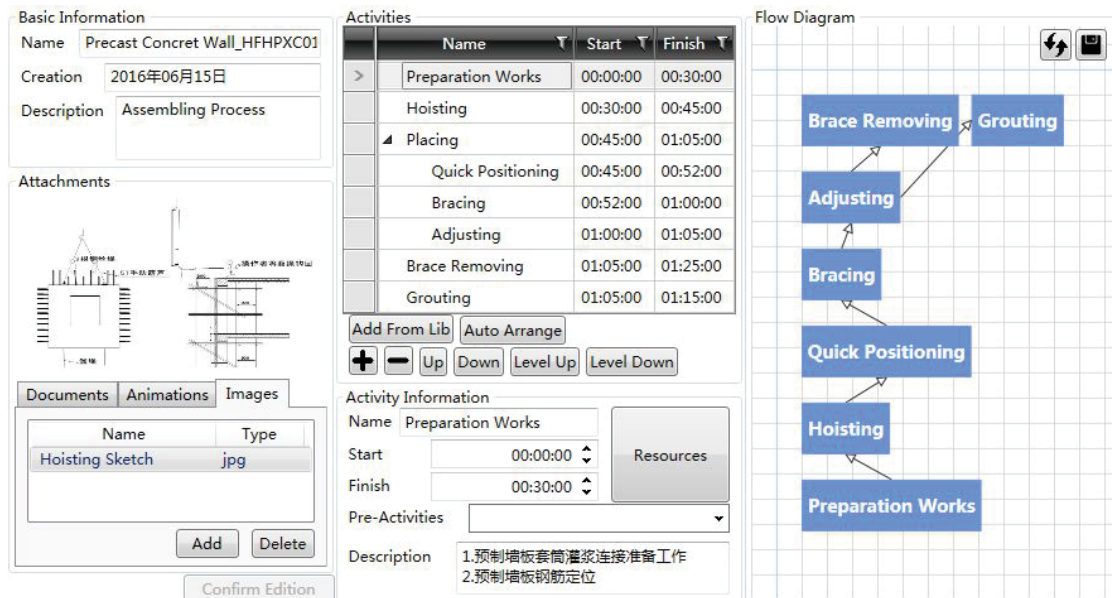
Basic Information

Name Precast Concrete Wall_HFHPXC01

Creation 2016年06月15日

Description Assembling Process

Attachments

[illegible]

Documents Animations Images

| Name | Type |
|---|---|
| Hoisting Sketch | jpg |

Add Delete

Confirm Edition

Activities

| | Name | Start | Finish |
|---|---|---|---|
| > | Preparation Works | 00:00:00 | 00:30:00 |
| | Hoisting | 00:30:00 | 00:45:00 |
| | ◢ Placing | 00:45:00 | 01:05:00 |
| | Quick Positioning | 00:45:00 | 00:52:00 |
| | Bracing | 00:52:00 | 01:00:00 |
| | Adjusting | 01:00:00 | 01:05:00 |
| | Brace Removing | 01:05:00 | 01:25:00 |
| | Grouting | 01:05:00 | 01:15:00 |

Add From Lib Auto Arrange

+ − Up Down Level Up Level Down

Activity Information

Name Preparation Works

Start 00:00:00

Finish 00:30:00

Resources

Pre-Activities

Description 1.预制墙板套筒灌浆连接准备工作
2.预制墙板钢筋定位

Flow Diagram

Brace Removing Grouting

Adjusting

Bracing

Quick Positioning

Hoisting

Preparation Works